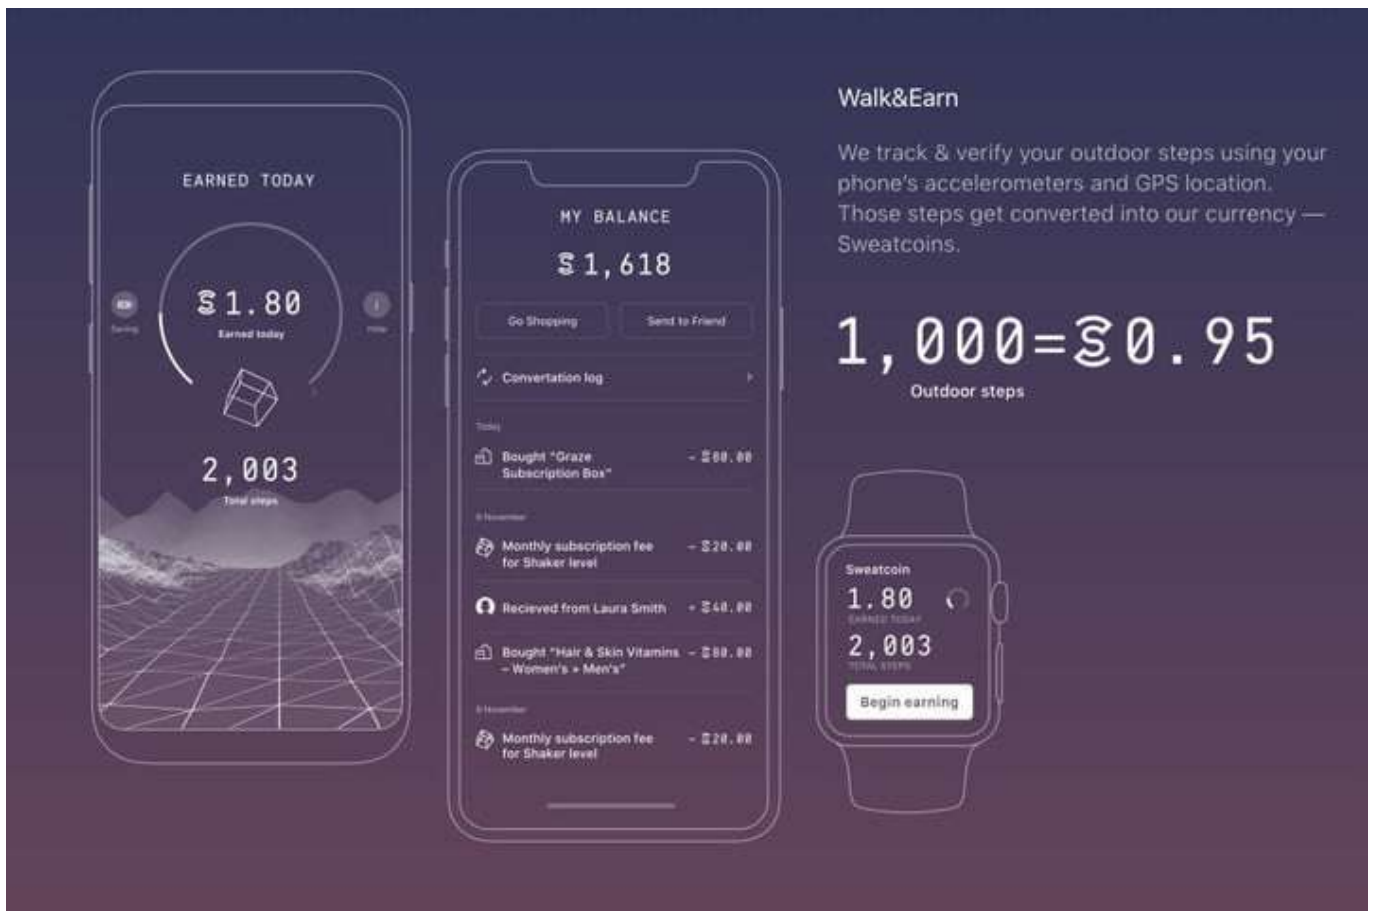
EARNED TODAY

Saving

S1.80
Earned today

Help

2,003
Total steps

MY BALANCE

S1,618

Go Shopping

Send to Friend

Convertation log

Today

Bought "Graze Subscription Box" - S00.00

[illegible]

Monthly subscription fee for Shaker level - S20.00

Recieved from Laura Smith + S40.00

Bought "Hair & Skin Vitamins – Women's + Men's" - S00.00

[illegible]

Monthly subscription fee for Shaker level - S20.00

Walk&Earn

We track & verify your outdoor steps using your phone's accelerometers and GPS location. Those steps get converted into our currency — Sweatcoins.

1,000=S0.95
Outdoor steps

Sweatcoin
1.80
EARNED TODAY
2,003
TOTAL STEPS
Begin earning